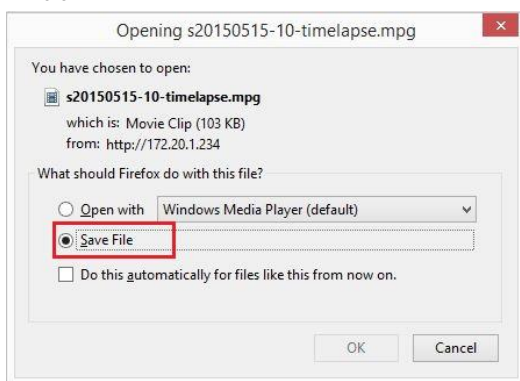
Opening s20150515-10-timelapse.mpg

You have chosen to open:

s20150515-10-timelapse.mpg

which is: Movie Clip (103 KB)
from: http://172.20.1.234

What should Firefox do with this file?

Open with Windows Media Player (default)

Save File

Do this automatically for files like this from now on.

OK Cancel